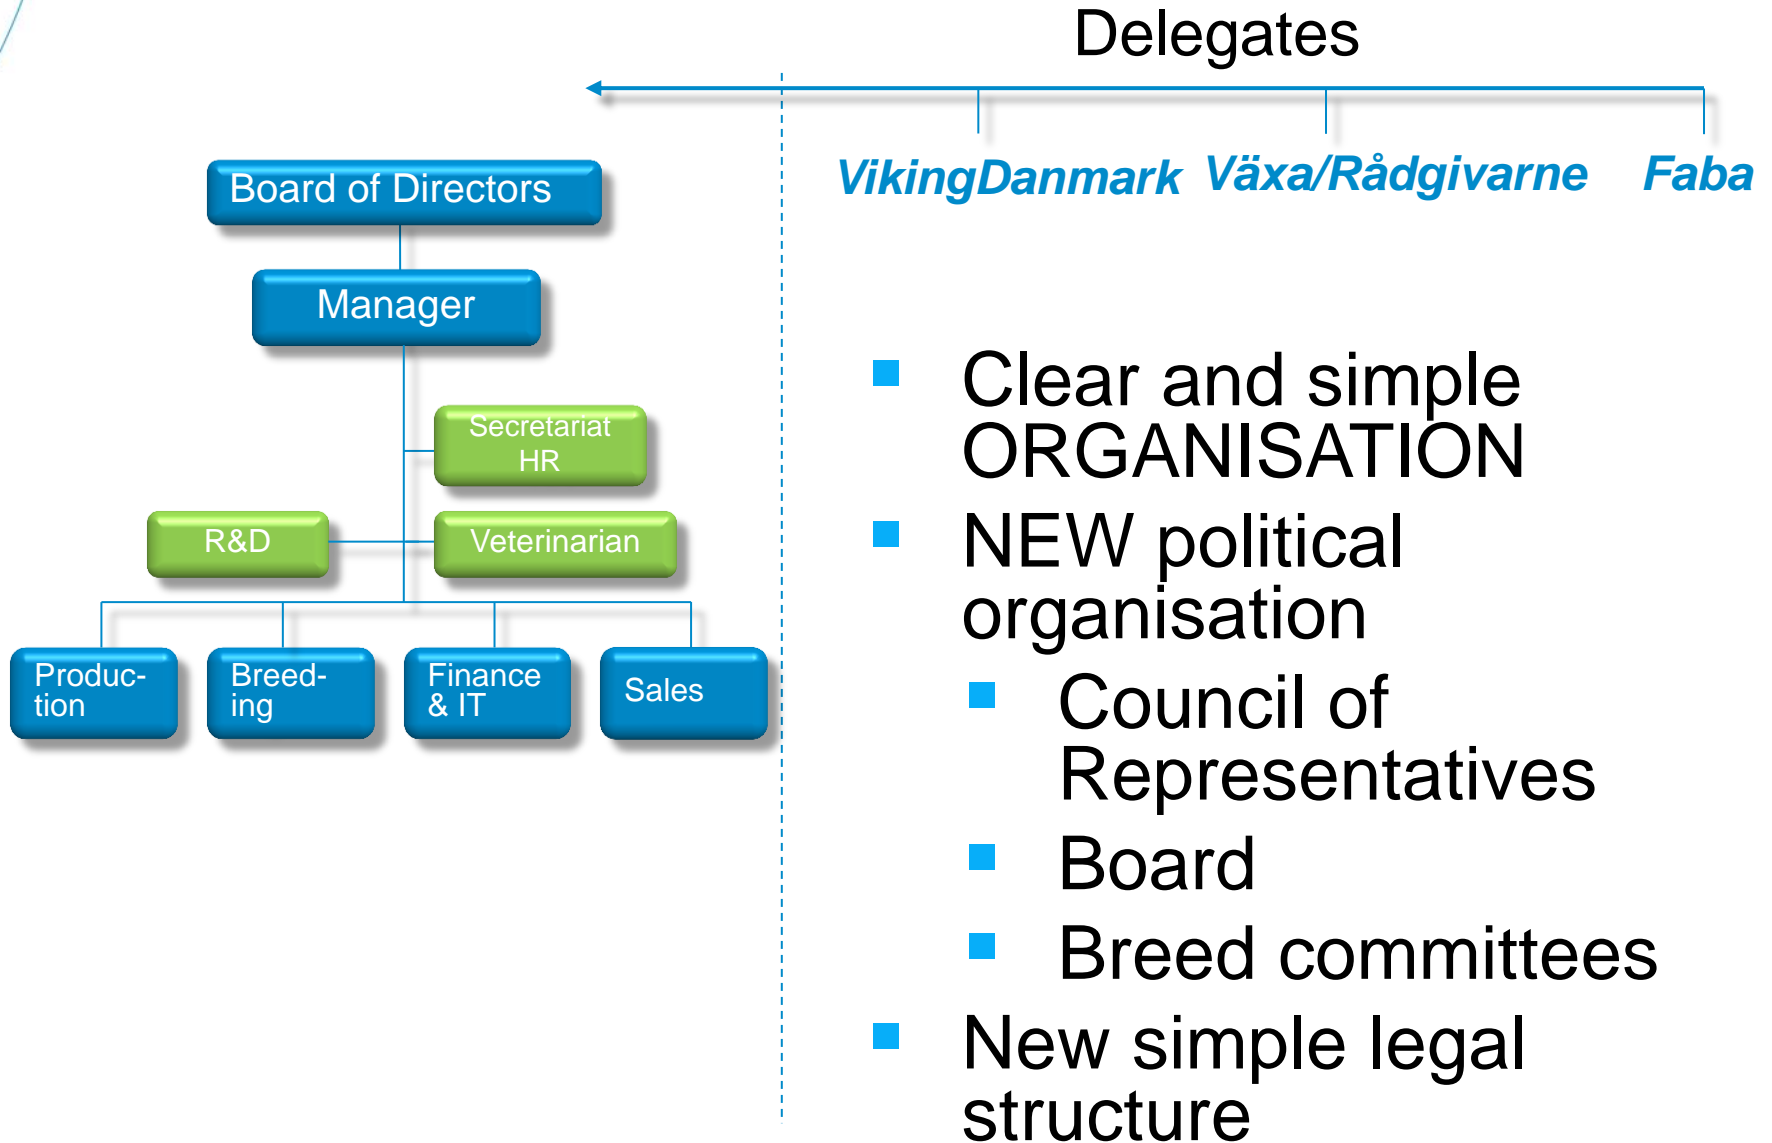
Delegates

VikingDanmark Växa/Rådgivarne Faba

Board of Directors

Manager

Secretariat HR

R&D

Veterinarian

Production

Breeding

Finance & IT

Sales

- Clear and simple ORGANISATION
- NEW political organisation
  - Council of Representatives
  - Board
  - Breed committees
- New simple legal structure